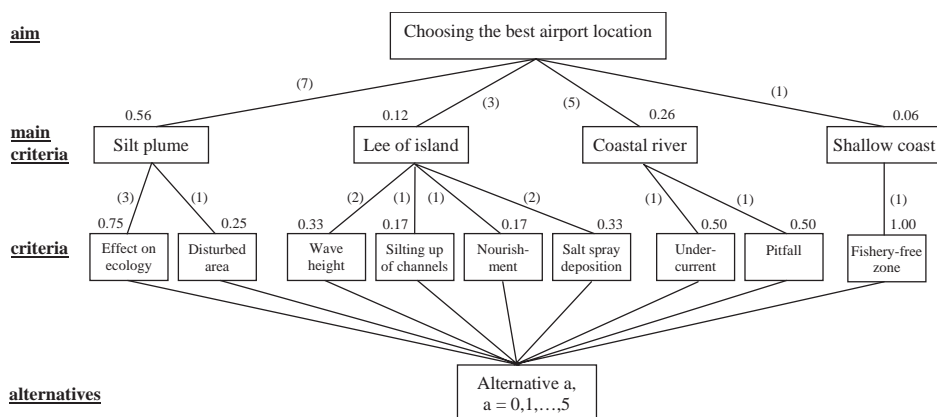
aim

Choosing the best airport location

(7) (3) (5) (1)

0.56 0.12 0.26 0.06

main criteria

Silt plume

Lee of island

Coastal river

Shallow coast

(3) (1) (2) (1) (1) (2) (1) (1) (1)

0.75 0.25 0.33 0.17 0.17 0.33 0.50 0.50 1.00

criteria

Effect on ecology

Disturbed area

Wave height

Silting up of channels

Nourishment

Salt spray deposition

Undercurrent

Pitfall

Fishery-free zone

alternatives

Alternative a, a = 0,1,…,5